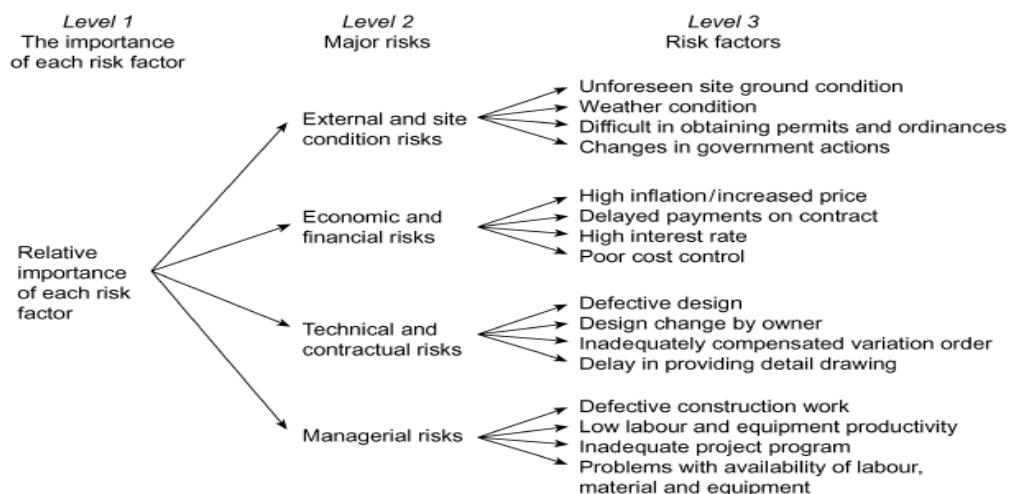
Level 1
The importance of each risk factor

Level 2
Major risks

Level 3
Risk factors

Relative importance of each risk factor

External and site condition risks

Unforeseen site ground condition
Weather condition
Difficult in obtaining permits and ordinances
Changes in government actions

Economic and financial risks

High inflation/increased price
Delayed payments on contract
High interest rate
Poor cost control

Technical and contractual risks

Defective design
Design change by owner
Inadequately compensated variation order
Delay in providing detail drawing

Managerial risks

Defective construction work
Low labour and equipment productivity
Inadequate project program
Problems with availability of labour, material and equipment